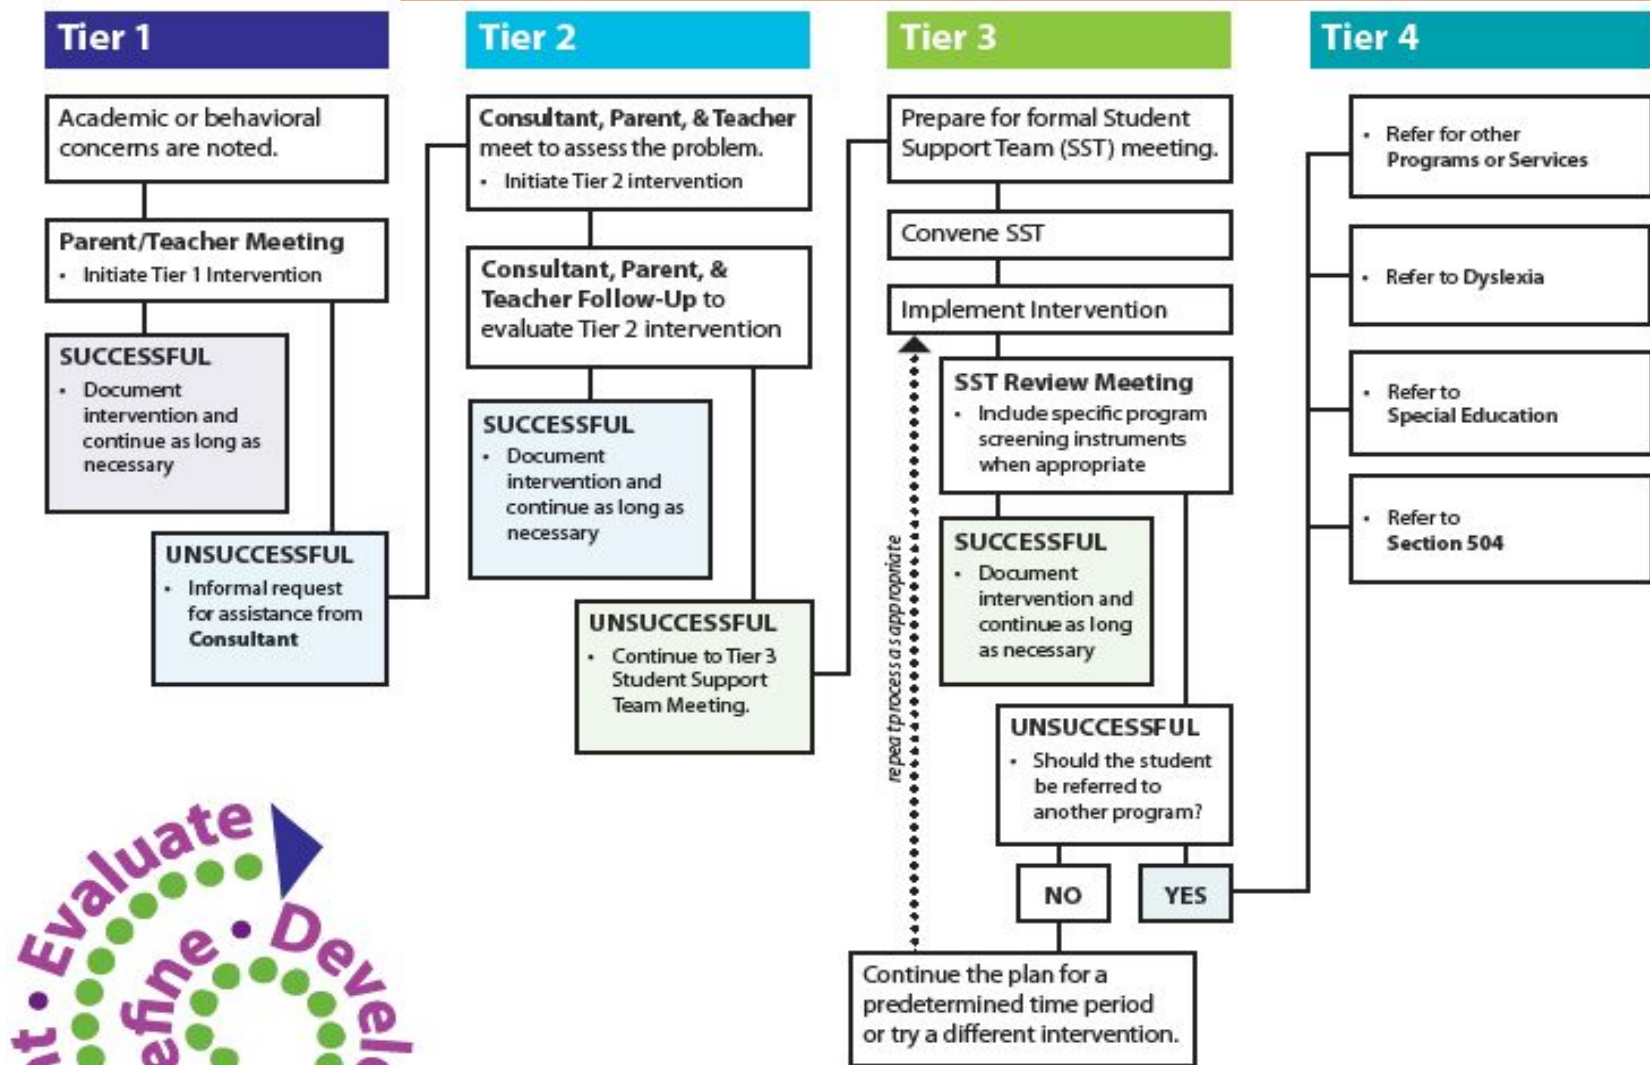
Tier 1

Academic or behavioral concerns are noted.

Parent/Teacher Meeting
- Initiate Tier 1 Intervention

SUCCESSFUL
- Document intervention and continue as long as necessary

UNSUCCESSFUL
- Informal request for assistance from Consultant

Tier 2

Consultant, Parent, & Teacher meet to assess the problem.
- Initiate Tier 2 intervention

Consultant, Parent, & Teacher Follow-Up to evaluate Tier 2 intervention

SUCCESSFUL
- Document intervention and continue as long as necessary

UNSUCCESSFUL
- Continue to Tier 3 Student Support Team Meeting.

Tier 3

Prepare for formal Student Support Team (SST) meeting.

Convene SST

Implement Intervention

repeat process as appropriate

SST Review Meeting
- Include specific program screening instruments when appropriate

SUCCESSFUL
- Document intervention and continue as long as necessary

UNSUCCESSFUL
- Should the student be referred to another program?

NO

YES

Continue the plan for a predetermined time period or try a different intervention.

Tier 4

- Refer for other Programs or Services

- Refer to Dyslexia

- Refer to Special Education

- Refer to Section 504

Evaluate
Define
Develo
t